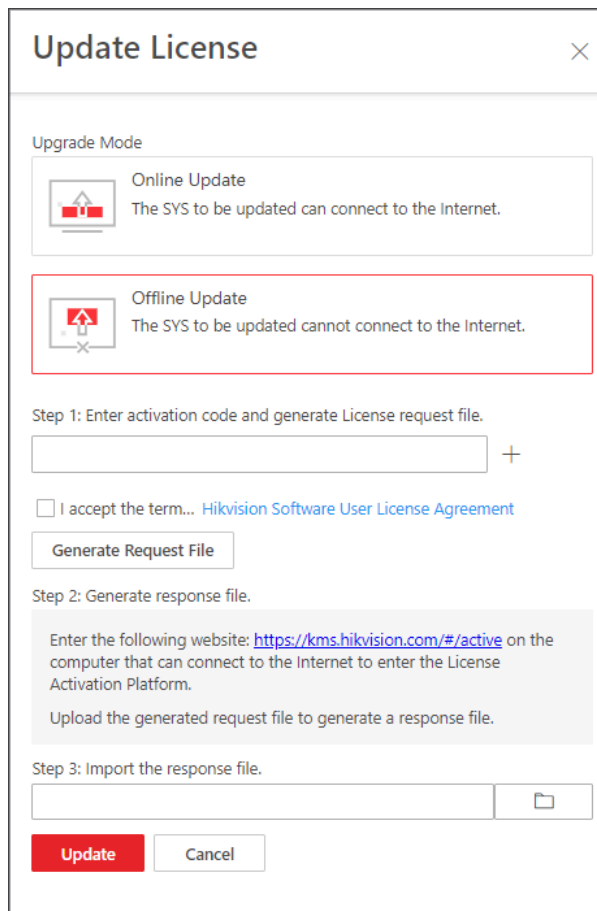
Update License

Upgrade Mode

Online Update
The SYS to be updated can connect to the Internet.

Offline Update
The SYS to be updated cannot connect to the Internet.

Step 1: Enter activation code and generate License request file.

I accept the term... Hikvision Software User License Agreement

Generate Request File

Step 2: Generate response file.

Enter the following website: https://kms.hikvision.com/#/active on the computer that can connect to the Internet to enter the License Activation Platform.

Upload the generated request file to generate a response file.

Step 3: Import the response file.

Update

Cancel